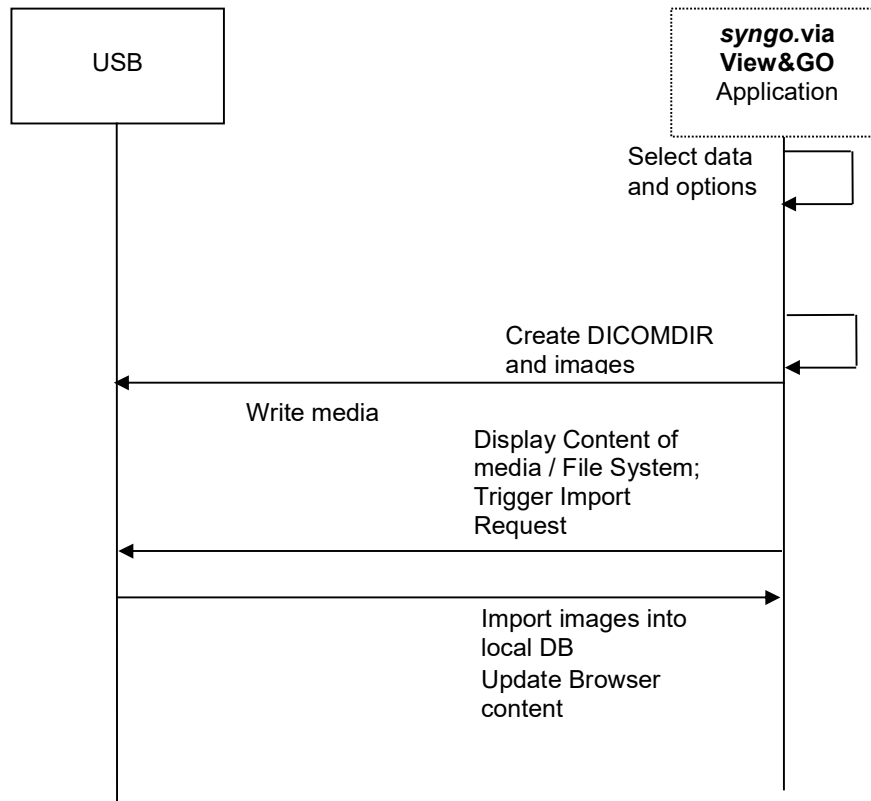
USB

syngo.via View&GO Application

Select data and options

Create DICOMDIR and images

Write media

Display Content of media / File System; Trigger Import Request

Import images into local DB

Update Browser content